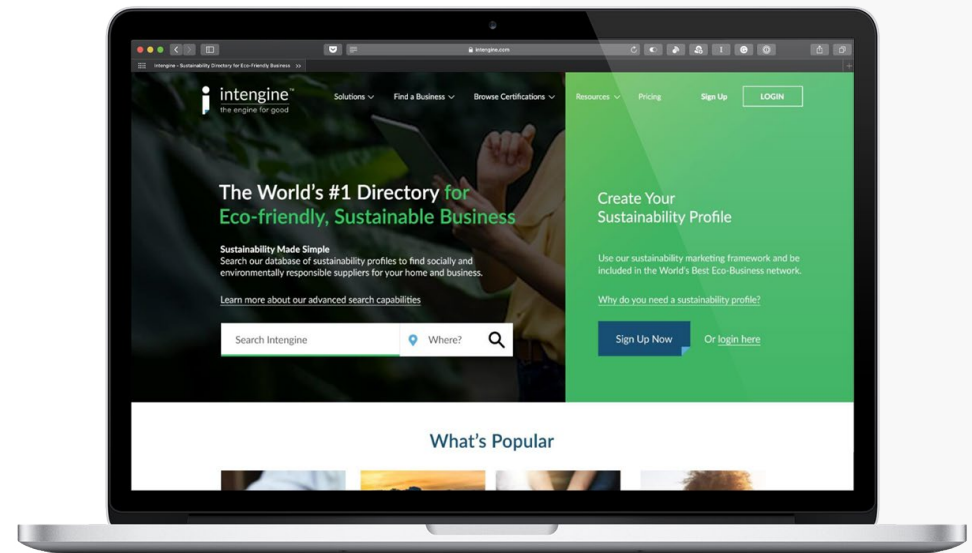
intengine.com

Intengine - Sustainability Directory for Eco-Friendly Business

intengine™
the engine for good

Solutions Find a Business Browse Certifications Resources Pricing Sign Up LOGIN

The World's #1 Directory for Eco-friendly, Sustainable Business

Sustainability Made Simple
Search our database of sustainability profiles to find socially and environmentally responsible suppliers for your home and business.

Learn more about our advanced search capabilities

Search Intengine Where?

Create Your Sustainability Profile

Use our sustainability marketing framework and be included in the World's Best Eco-Business network.

Why do you need a sustainability profile?

Sign Up Now Or login here

What's Popular